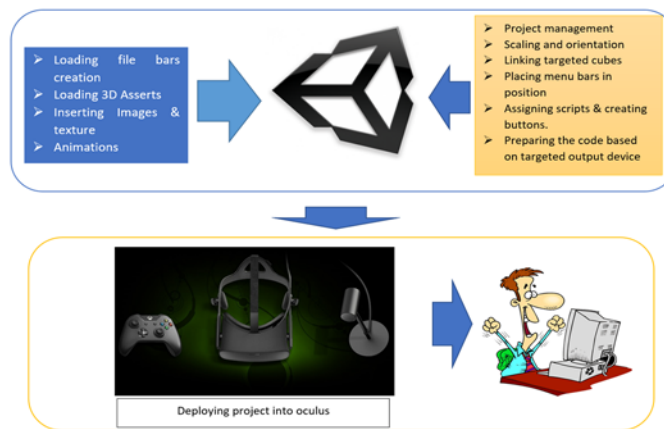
➢ Loading file bars creation
➢ Loading 3D Asserts
➢ Inserting Images & texture
➢ Animations

➢ Project management
➢ Scaling and orientation
➢ Linking targeted cubes
➢ Placing menu bars in position
➢ Assigning scripts & creating buttons.
➢ Preparing the code based on targeted output device

Deploying project into oculus